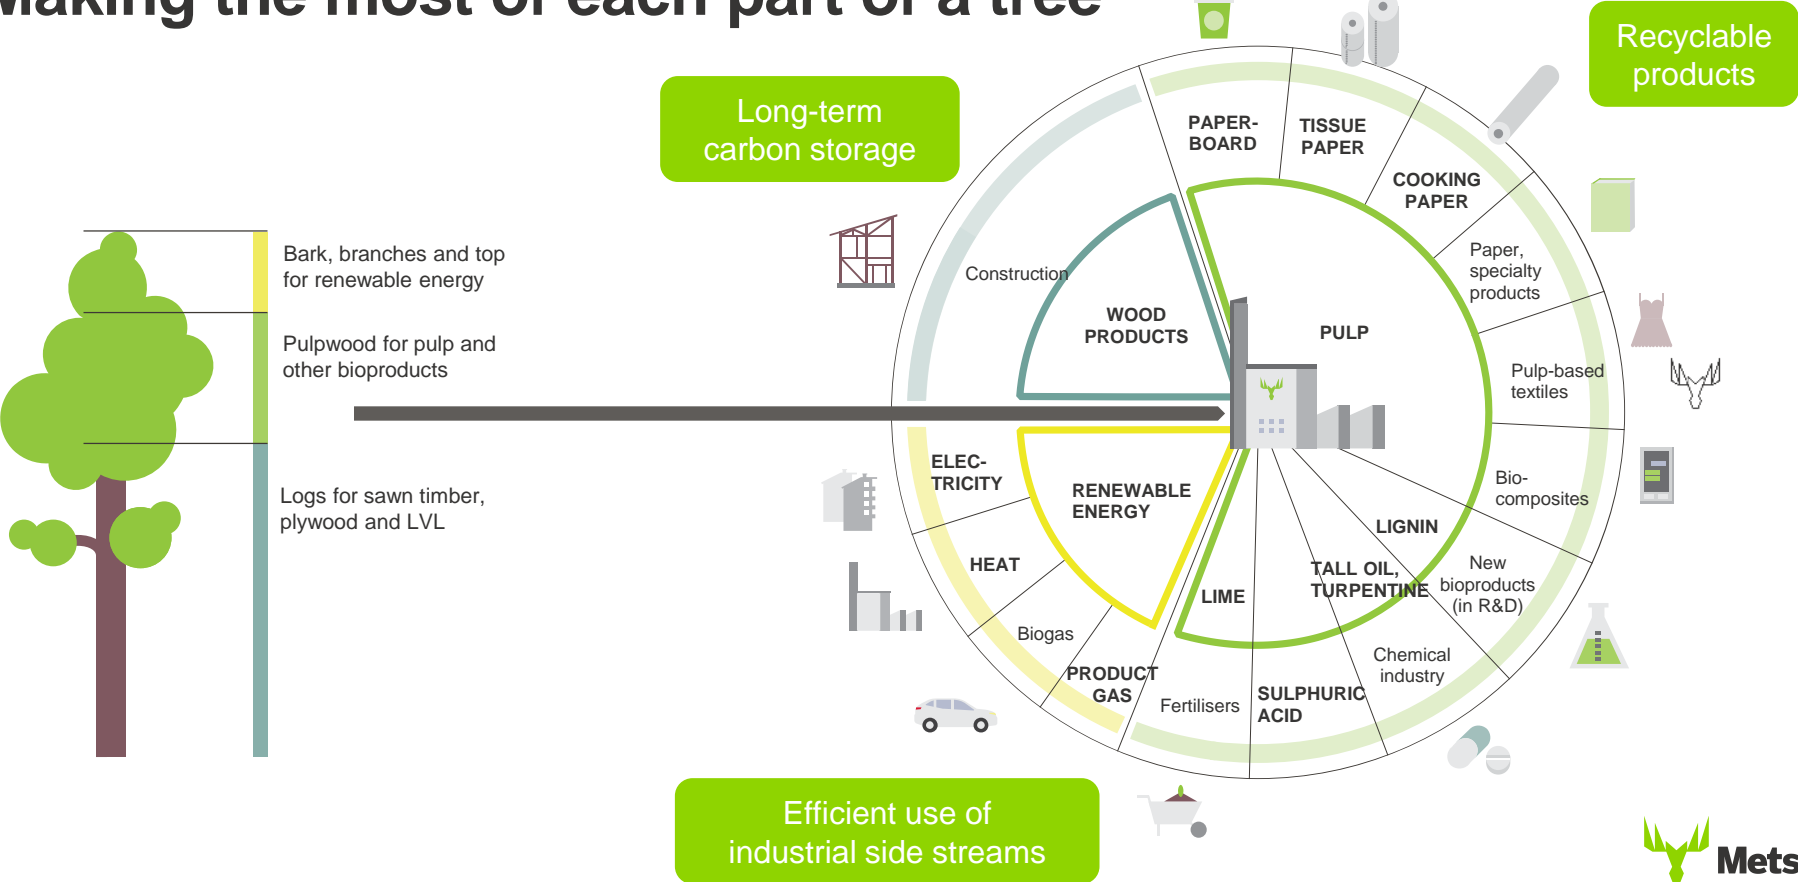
Making the most of each part of a tree

Long-term carbon storage

Recyclable products

Bark, branches and top for renewable energy

Pulpwood for pulp and other bioproducts

Logs for sawn timber, plywood and LVL

PAPER-BOARD

TISSUE PAPER

COOKING PAPER

Paper, specialty products

Pulp-based textiles

Bio-composites

New bioproducts (in R&D)

Chemical industry

SULPHURIC ACID

Fertilisers

PRODUCT GAS

Biogas

HEAT

ELEC-TRICITY

Construction

WOOD PRODUCTS

PULP

RENEWABLE ENERGY

LIME

TALL OIL, TURPENTINE

LIGNIN

Efficient use of industrial side streams

Mets